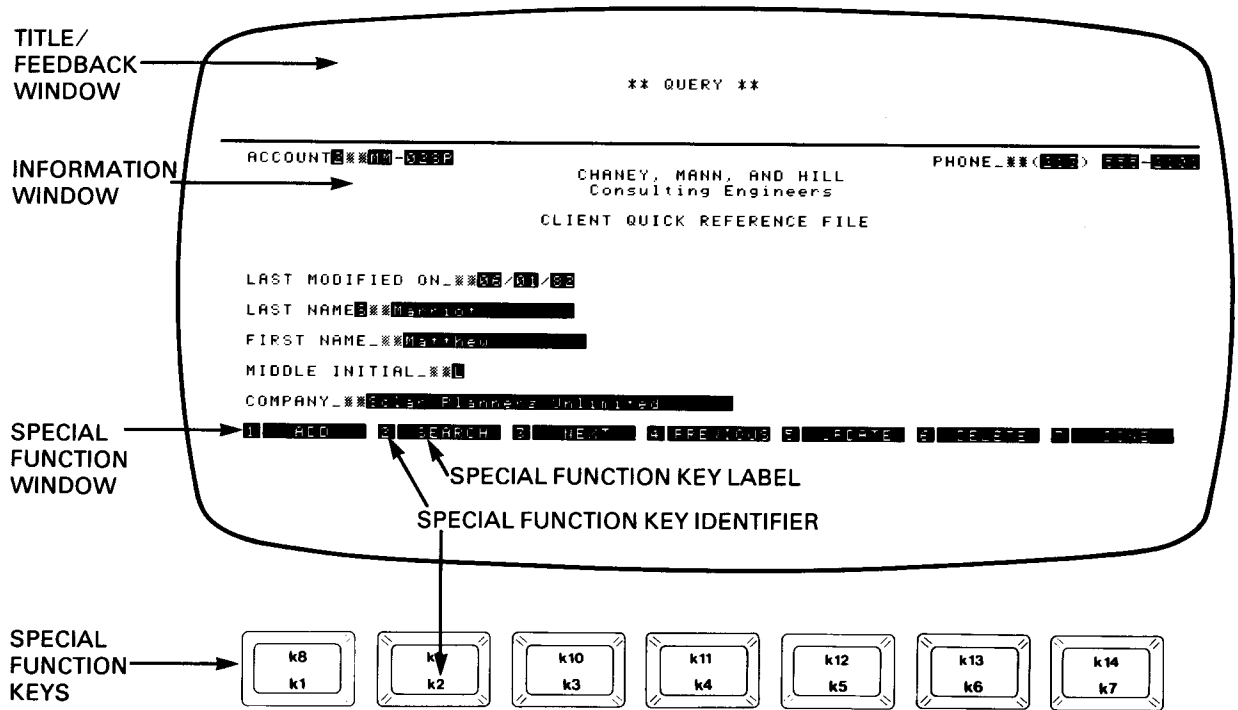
TITLE/ FEEDBACK WINDOW

** QUERY **

INFORMATION WINDOW

ACCOUNT_**MM-038P

PHONE_**([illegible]) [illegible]-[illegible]

CHANEY, MANN, AND HILL
Consulting Engineers

CLIENT QUICK REFERENCE FILE

LAST MODIFIED ON_**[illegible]/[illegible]/82

LAST NAME_**Marriot

FIRST NAME_**Matthew

MIDDLE INITIAL_**L

COMPANY_**Solar Planners Unlimited

SPECIAL FUNCTION WINDOW

1 ADD 2 SEARCH 3 NEXT 4 PREVIOUS 5 UPDATE 6 DELETE 7 DONE

SPECIAL FUNCTION KEY LABEL

SPECIAL FUNCTION KEY IDENTIFIER

SPECIAL FUNCTION KEYS

| k8 k1 | k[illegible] k2 | k10 k3 | k11 k4 | k12 k5 | k13 k6 | k14 k7 |
|---|---|---|---|---|---|---|